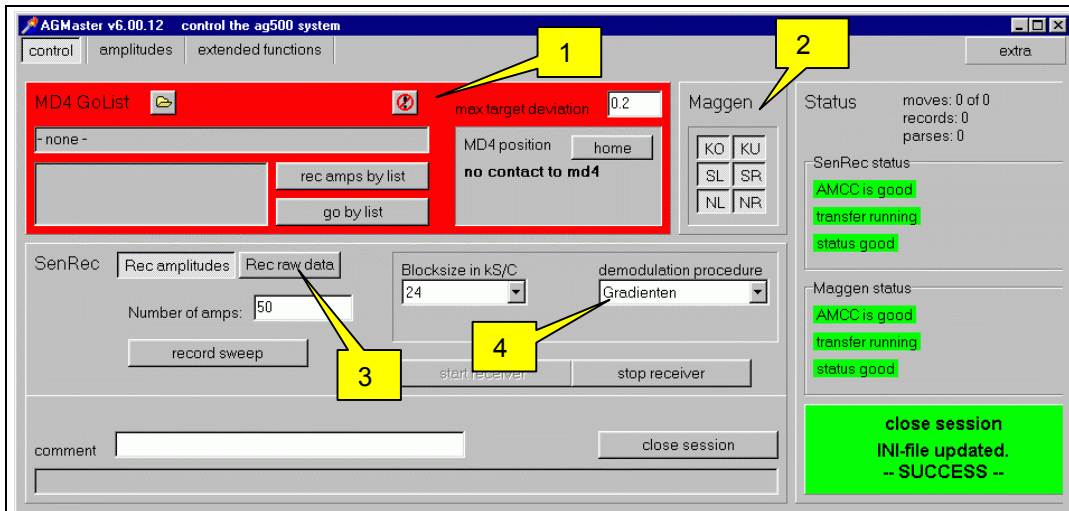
AGMaster v6.00.12 control the ag500 system

control | amplitudes | extended functions

extra

1

2

MD4 GoList

max target deviation 0.2

- none -

rec amps by list

go by list

MD4 position home

no contact to md4

Maggen

KO KU
SL SR
NL NR

Status

moves: 0 of 0
records: 0
parses: 0

SenRec status

AMCC is good

transfer running

status good

Maggen status

AMCC is good

transfer running

status good

SenRec

Rec amplitudes | Rec raw data

Number of amps: 50

record sweep

Blocksize in kS/C
24

demodulation procedure
Gradienten

4

3

start receiver

stop receiver

comment

close session

close session
INI-file updated.
-- SUCCESS --